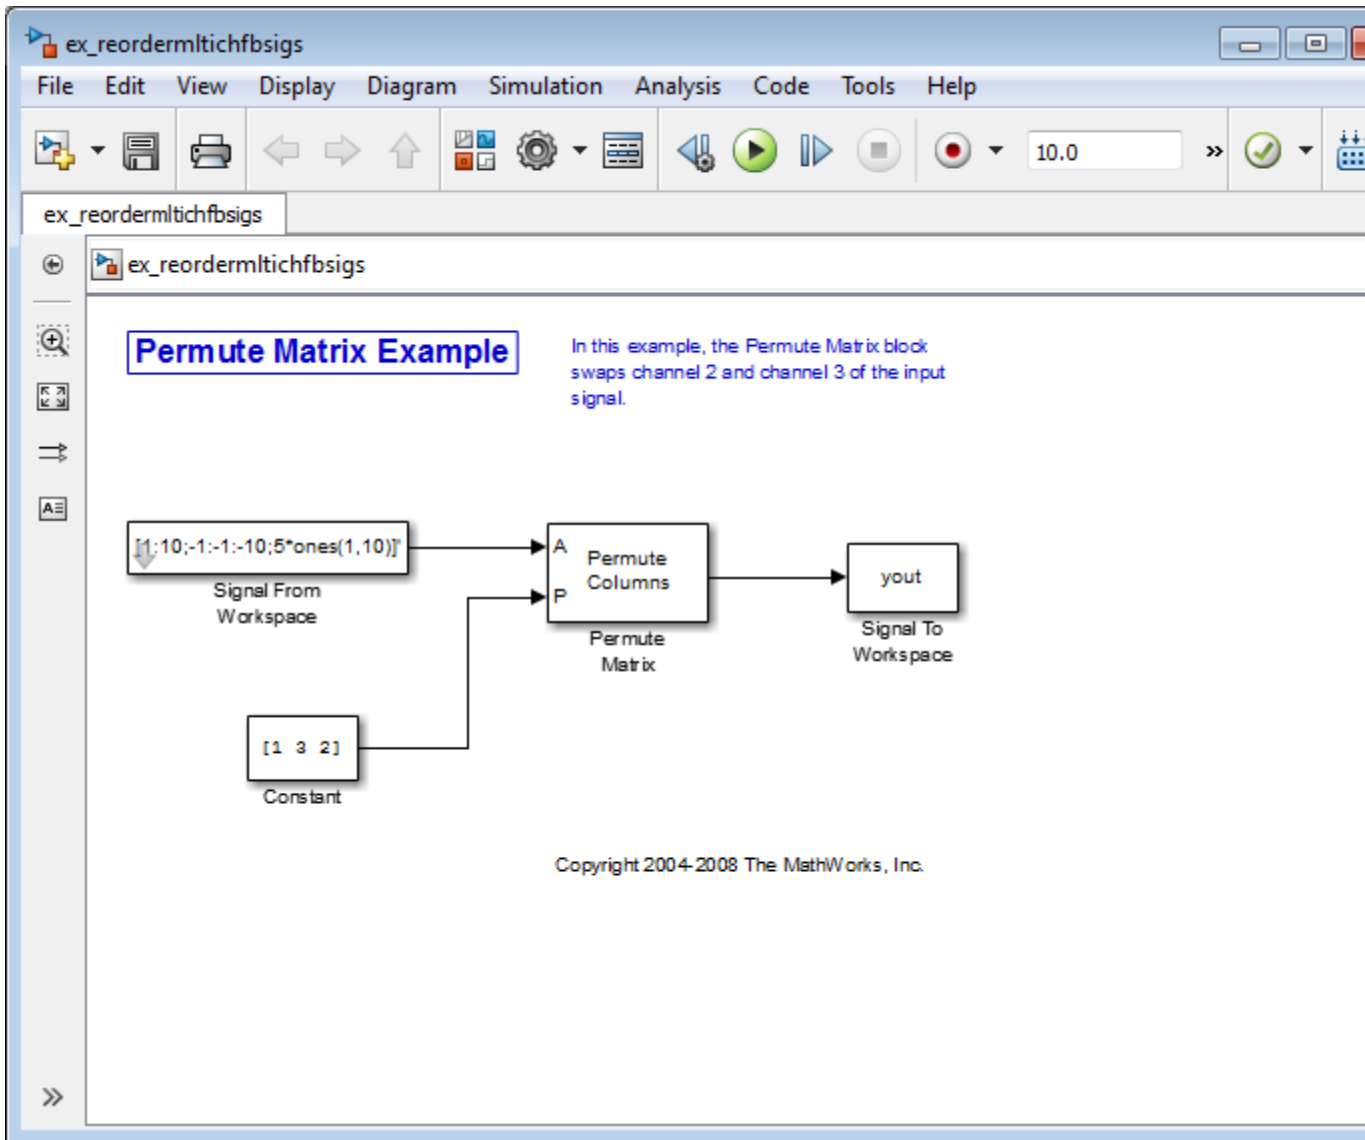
ex_reordermltichfbsigs

File Edit View Display Diagram Simulation Analysis Code Tools Help

10.0

ex_reordermltichfbsigs

ex_reordermltichfbsigs

Permute Matrix Example

In this example, the Permute Matrix block swaps channel 2 and channel 3 of the input signal.

[1:10;-1:-1:-10;5*ones(1,10)]'

Signal From Workspace

A
P
Permute Columns

Permute Matrix

yout

Signal To Workspace

[1 3 2]

Constant

Copyright 2004-2008 The MathWorks, Inc.